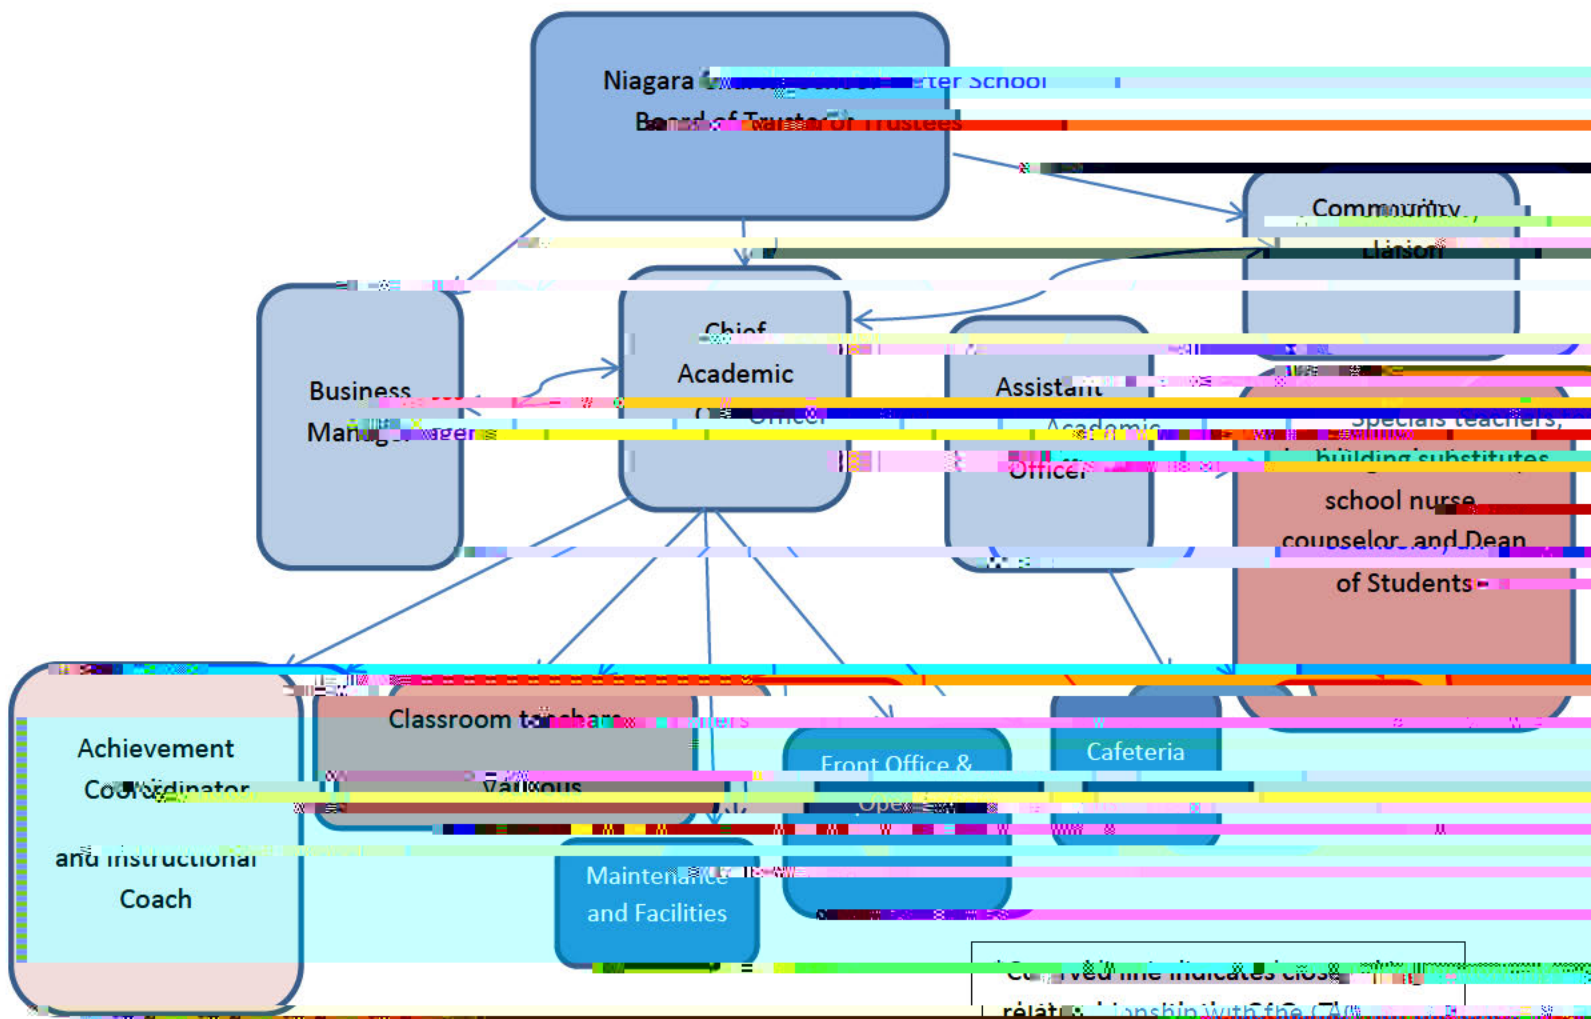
Niagara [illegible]ter School

Board of Trustees

Community Liaison

Business Manager

Chief Academic Officer

Assistant Academic Officer

Specials teachers, building substitutes, school nurse, counselor, and Dean of Students

Achievement Coordinator and Instructional Coach

Classroom teachers

Various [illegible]

Front Office & Oper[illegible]

Cafeteria

Maintenance and Facilities

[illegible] line indicates close relationship with the CAO